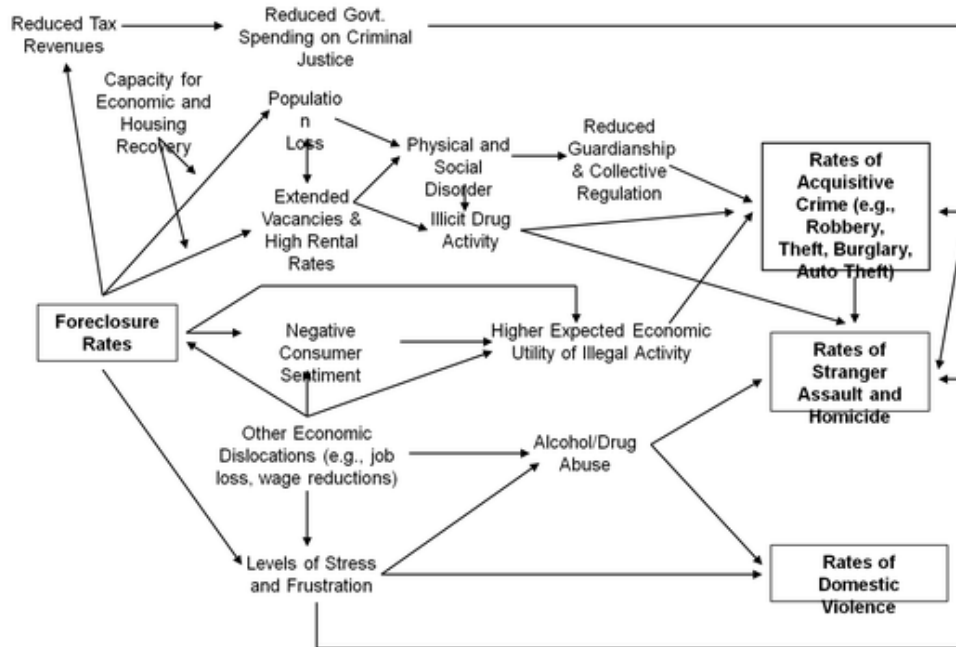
Reduced Tax Revenues

Reduced Govt. Spending on Criminal Justice

Capacity for Economic and Housing Recovery

Population Loss

Extended Vacancies & High Rental Rates

Physical and Social Disorder

Illicit Drug Activity

Reduced Guardianship & Collective Regulation

Rates of Acquisitive Crime (e.g., Robbery, Theft, Burglary, Auto Theft)

Foreclosure Rates

Negative Consumer Sentiment

Higher Expected Economic Utility of Illegal Activity

Rates of Stranger Assault and Homicide

Other Economic Dislocations (e.g., job loss, wage reductions)

Alcohol/Drug Abuse

Levels of Stress and Frustration

Rates of Domestic Violence